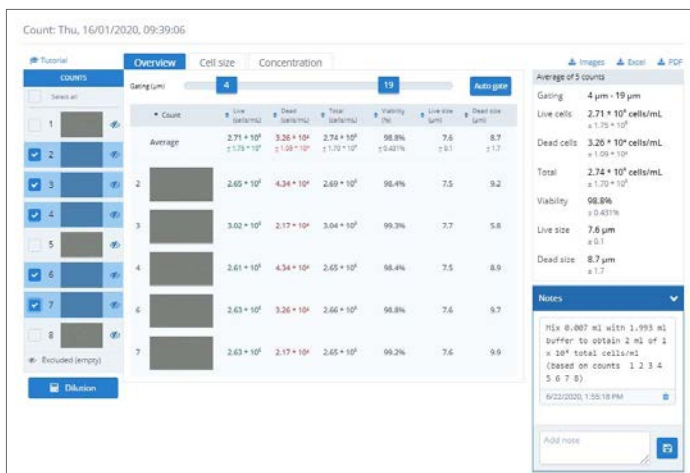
Count: Thu, 16/01/2020, 09:39:06

Tutorial

COUNTS

Select all

1

2

3

4

5

6

7

8

Excluded (empty)

Dilution

Overview | Cell size | Concentration

Gating (µm) 4 19 Auto gate

| Count | Live (cells/mL) | Dead (cells/mL) | Total (cells/mL) | Viability (%) | Live size (µm) | Dead size (µm) |
|---|---|---|---|---|---|---|
| Average | $2.71 \times 10^6$ ± $1.75 \times 10^5$ | $3.26 \times 10^4$ ± $1.09 \times 10^4$ | $2.74 \times 10^6$ ± $1.70 \times 10^5$ | 98.8% ± 0.431% | 7.6 ± 0.1 | 8.7 ± 1.7 |
| 2 | $2.65 \times 10^6$ | $4.34 \times 10^4$ | $2.69 \times 10^6$ | 98.4% | 7.5 | 9.2 |
| 3 | $3.02 \times 10^6$ | $2.17 \times 10^4$ | $3.04 \times 10^6$ | 99.3% | 7.7 | 5.8 |
| 4 | $2.61 \times 10^6$ | $4.34 \times 10^4$ | $2.65 \times 10^6$ | 98.4% | 7.5 | 8.9 |
| 6 | $2.63 \times 10^6$ | $3.26 \times 10^4$ | $2.66 \times 10^6$ | 98.8% | 7.6 | 9.7 |
| 7 | $2.63 \times 10^6$ | $2.17 \times 10^4$ | $2.65 \times 10^6$ | 99.2% | 7.6 | 9.9 |

Images Excel PDF

Average of 5 counts

Gating 4 µm - 19 µm

Live cells $2.71 \times 10^6$ cells/mL ± $1.75 \times 10^5$

Dead cells $3.26 \times 10^4$ cells/mL ± $1.09 \times 10^4$

Total $2.74 \times 10^6$ cells/mL ± $1.70 \times 10^5$

Viability 98.8% ± 0.431%

Live size 7.6 µm ± 0.1

Dead size 8.7 µm ± 1.7

Notes

Mix 0.007 ml with 1.993 ml buffer to obtain 2 ml of 1 x $10^4$ total cells/ml (based on counts 1 2 3 4 5 6 7 8)

6/22/2020, 1:55:18 PM

Add note